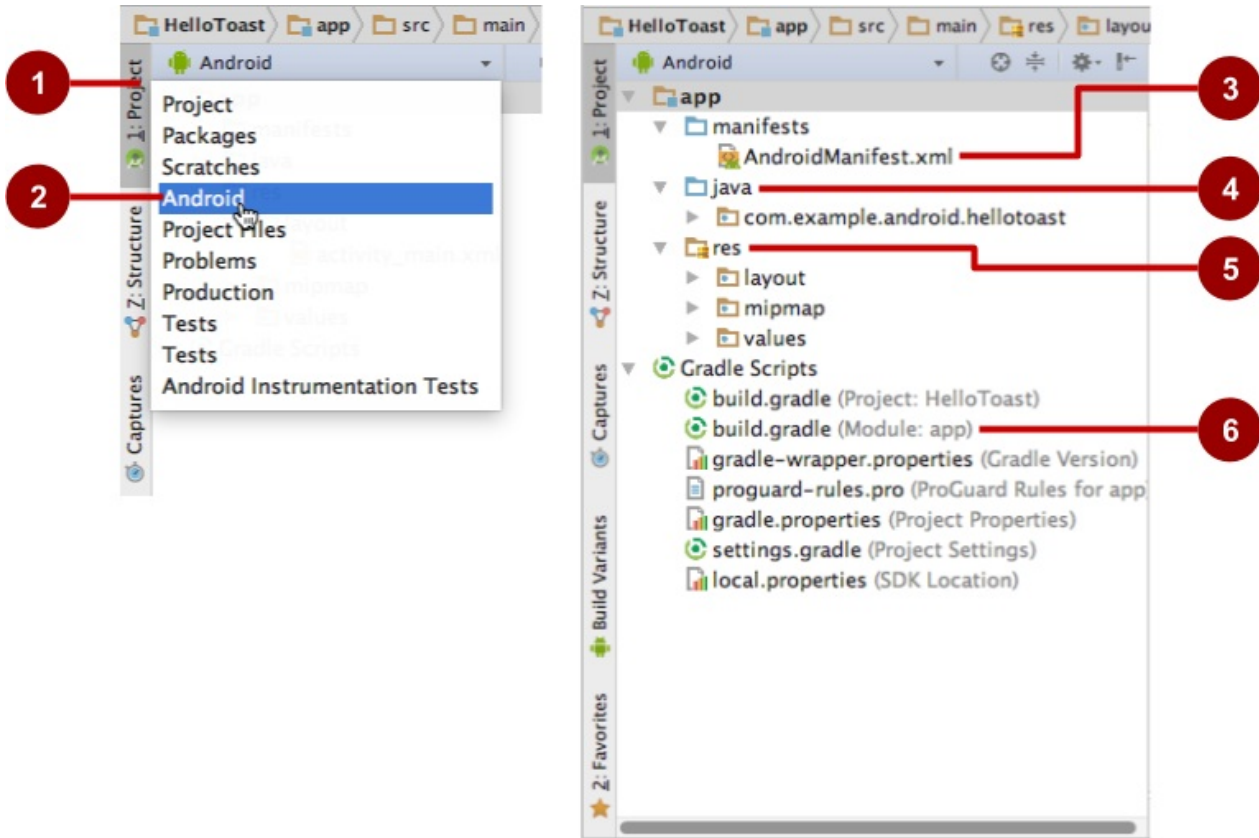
HelloToast app src main

Android

1: Project
Z: Structure
Captures

1

Project
Packages
Scratches
Android
Project Files
Problems
Production
Tests
Tests
Android Instrumentation Tests

2

HelloToast app src main res layou

Android

1: Project
Z: Structure
Captures
Build Variants
2: Favorites

app
manifests
AndroidManifest.xml
java
com.example.android.hellotoast
res
layout
mipmap
values
Gradle Scripts
build.gradle (Project: HelloToast)
build.gradle (Module: app)
gradle-wrapper.properties (Gradle Version)
proguard-rules.pro (ProGuard Rules for app
gradle.properties (Project Properties)
settings.gradle (Project Settings)
local.properties (SDK Location)

3
4
5
6